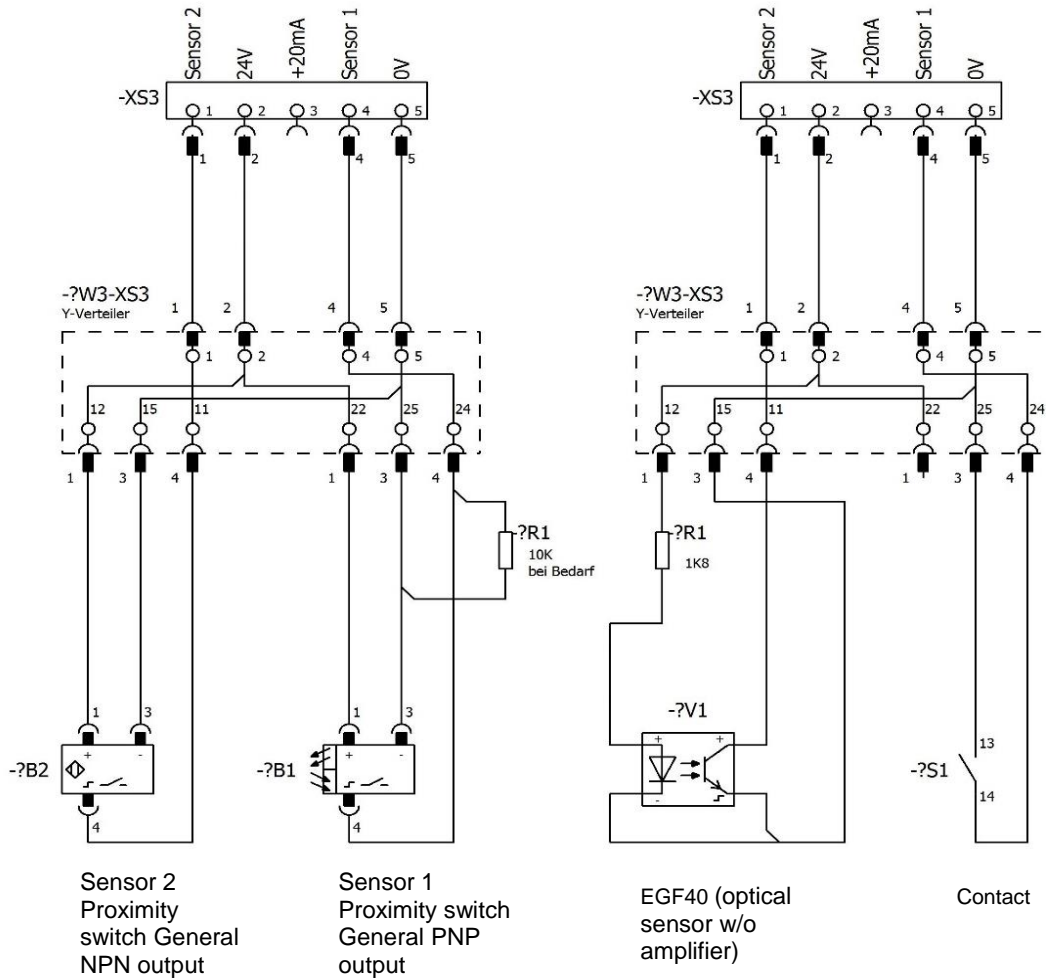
Sensor 2
24V
+20mA
Sensor 1
0V

-XS3
1 2 3 4 5
1 2 4 5

-?W3-XS3
Y-Verteiler
1 2 4 5
1 2 4 5
12 15 11 22 25 24
1 3 4 1 3 4

-?R1
10K
bei Bedarf

1 3
-?B2
+ -
4

1 3
-?B1
+ -
4

Sensor 2
Proximity switch General NPN output

Sensor 1
Proximity switch General PNP output

Sensor 2
24V
+20mA
Sensor 1
0V

-XS3
1 2 3 4 5
1 2 4 5

-?W3-XS3
Y-Verteiler
1 2 4 5
1 2 4 5
12 15 11 22 25 24
1 3 4 1 3 4

-?R1
1K8

-?V1
+ +
-

13
-?S1
14

EGF40 (optical sensor w/o amplifier)

Contact